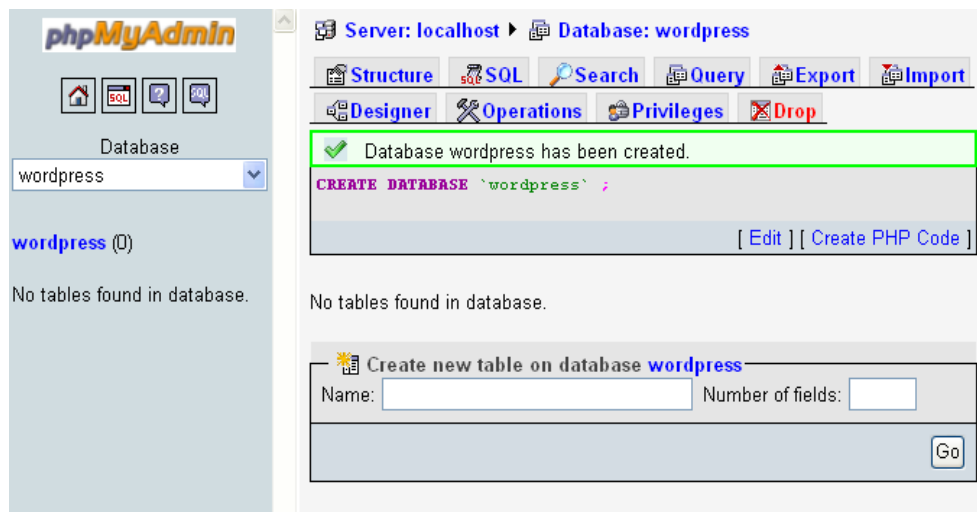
phpMyAdmin

Database
wordpress

wordpress (0)

No tables found in database.

Server: localhost ▸ Database: wordpress

Structure SQL Search Query Export Import
Designer Operations Privileges Drop

Database wordpress has been created.

CREATE DATABASE `wordpress` ;

[ Edit ] [ Create PHP Code ]

No tables found in database.

Create new table on database wordpress
Name: Number of fields:
Go